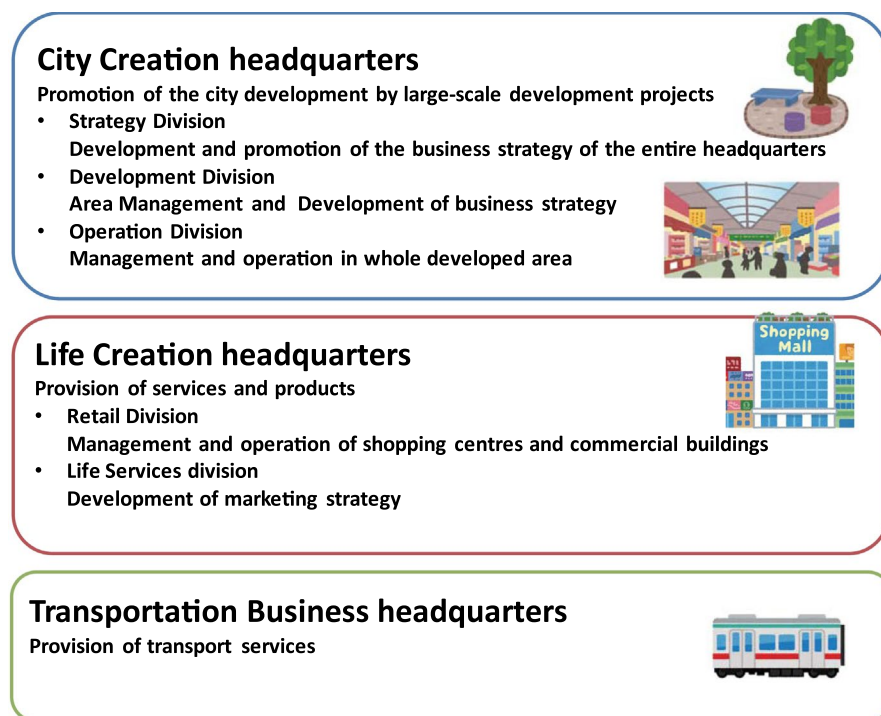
City Creation headquarters

Promotion of the city development by large-scale development projects

- Strategy Division
Development and promotion of the business strategy of the entire headquarters
- Development Division
Area Management and Development of business strategy
- Operation Division
Management and operation in whole developed area

Life Creation headquarters

Shopping Mall

Provision of services and products

- Retail Division
Management and operation of shopping centres and commercial buildings
- Life Services division
Development of marketing strategy

Transportation Business headquarters

Provision of transport services